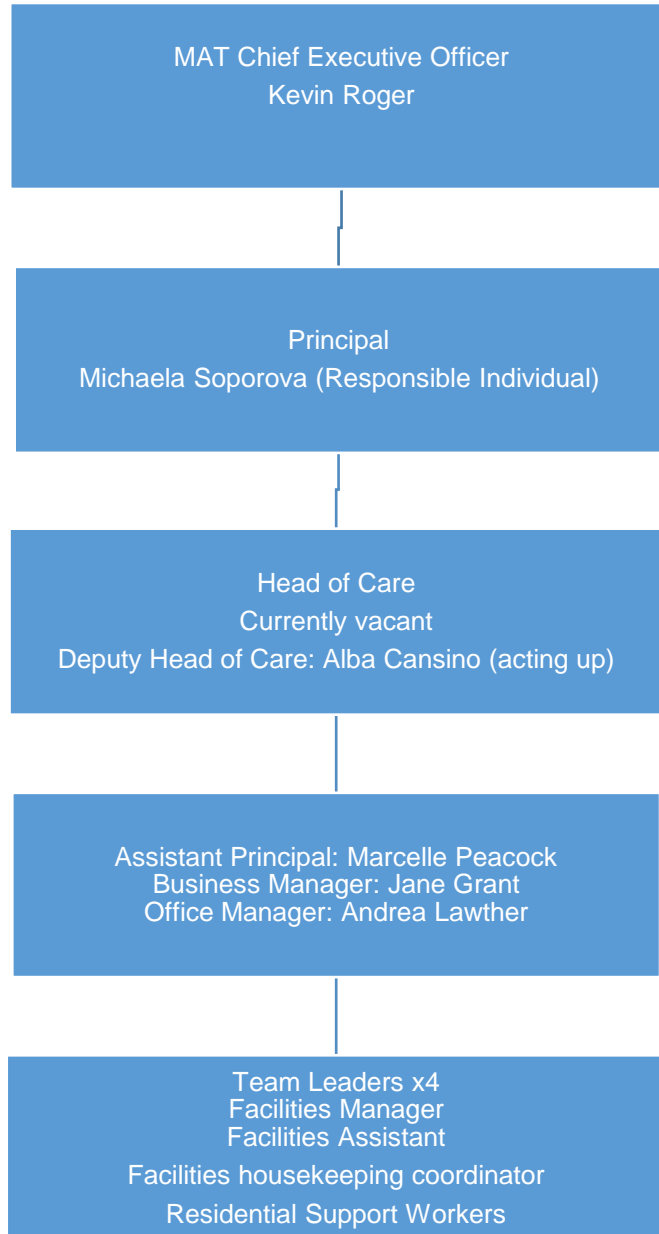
MAT Chief Executive Officer
Kevin Roger

Principal
Michaela Soporova (Responsible Individual)

Head of Care
Currently vacant
Deputy Head of Care: Alba Cansino (acting up)

Assistant Principal: Marcelle Peacock
Business Manager: Jane Grant
Office Manager: Andrea Lawther

Team Leaders x4
Facilities Manager
Facilities Assistant
Facilities housekeeping coordinator
Residential Support Workers